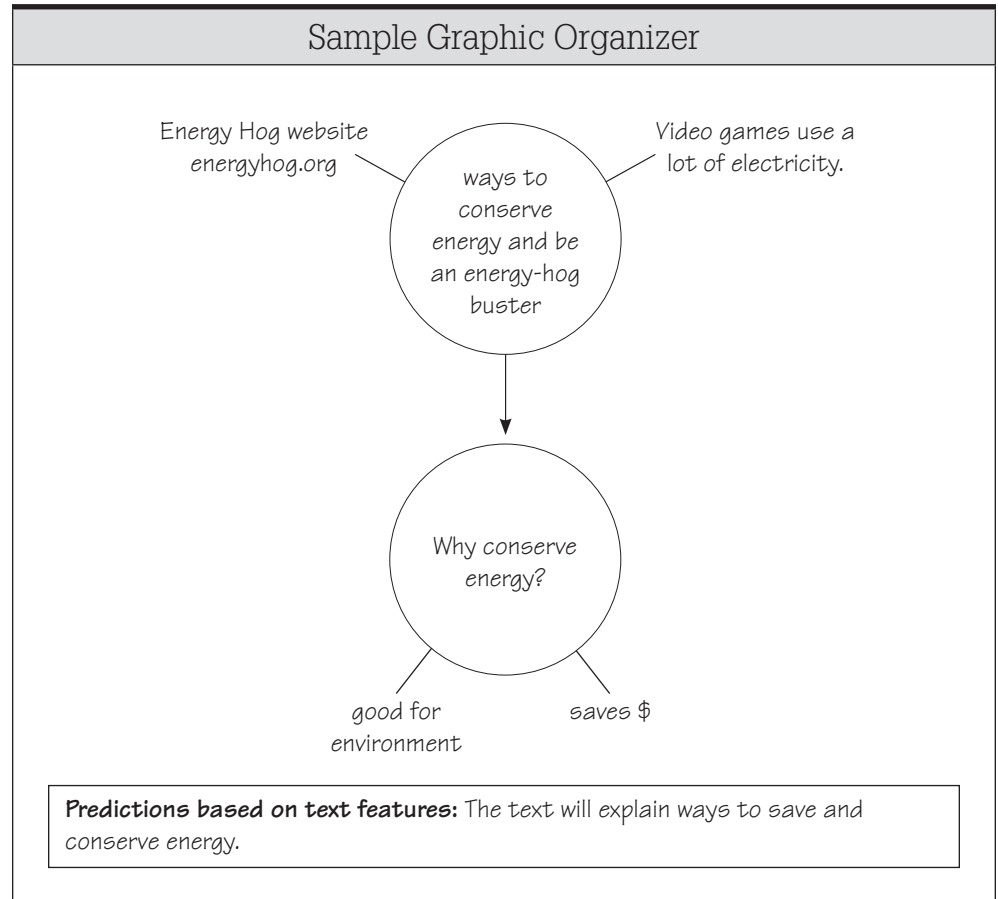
Sample Graphic Organizer

Energy Hog website
energyhog.org

ways to conserve energy and be an energy-hog buster

Video games use a lot of electricity.

Why conserve energy?

good for environment

saves \$

**Predictions based on text features:** The text will explain ways to save and conserve energy.